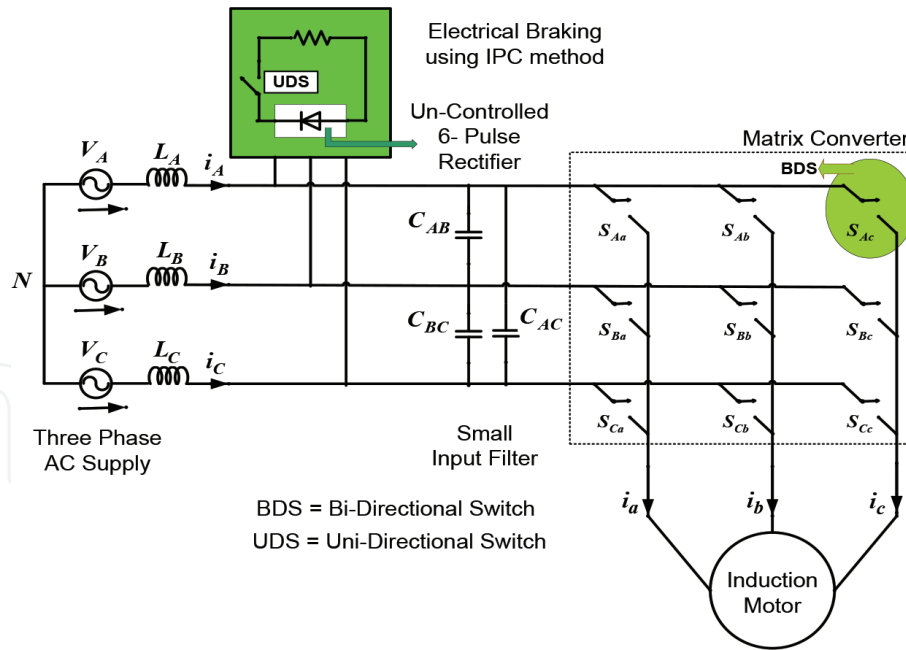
Electrical Braking using IPC method

UDS

Un-Controlled 6- Pulse Rectifier

Matrix Converter

BDS

$V_A$ $L_A$ $i_A$

$V_B$ $L_B$ $i_B$

$V_C$ $L_C$ $i_C$

N

$C_{AB}$

$C_{BC}$ $C_{AC}$

$S_{Aa}$ $S_{Ab}$ $S_{Ac}$

$S_{Ba}$ $S_{Bb}$ $S_{Bc}$

$S_{Ca}$ $S_{Cb}$ $S_{Cc}$

Three Phase AC Supply

Small Input Filter

BDS = Bi-Directional Switch

UDS = Uni-Directional Switch

$i_a$ $i_b$ $i_c$

Induction Motor